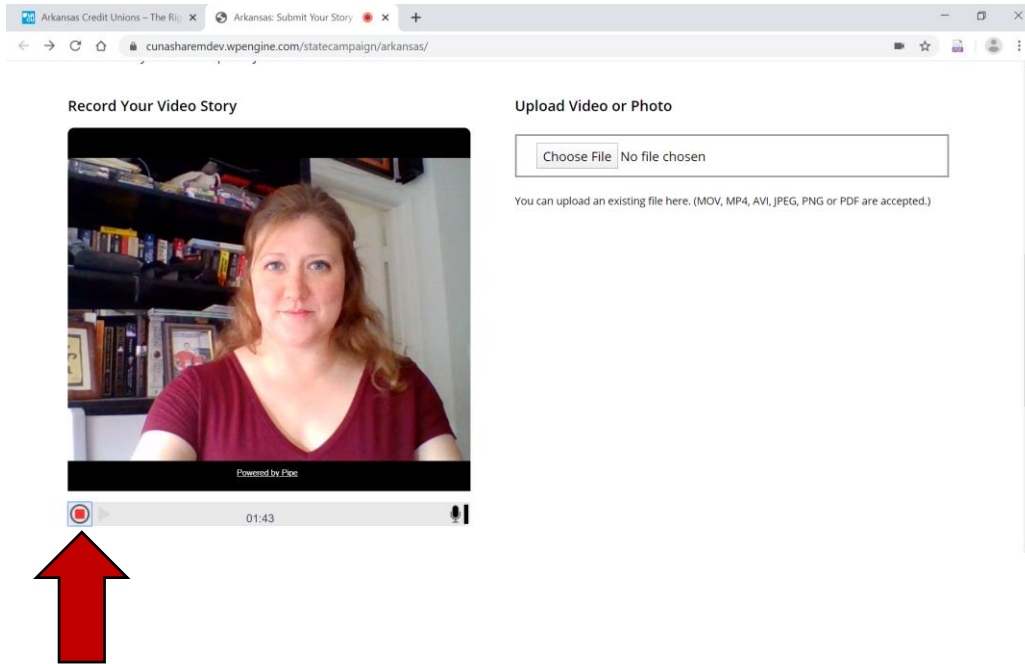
Arkansas Credit Unions – The Rig ×
Arkansas: Submit Your Story ×
+

cunasharemdev.wpengine.com/statecampaign/arkansas/

Record Your Video Story

Powered by Pipe

01:43

Upload Video or Photo

Choose File No file chosen

You can upload an existing file here. (MOV, MP4, AVI, JPEG, PNG or PDF are accepted.)